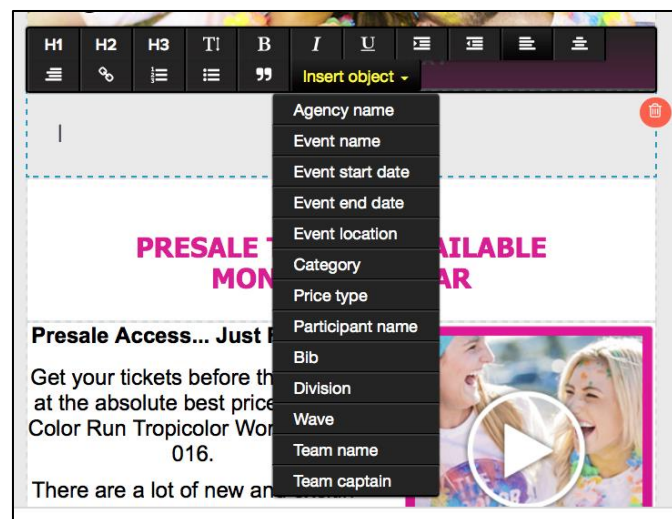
H1 H2 H3 TI B I U

Insert object

Agency name
Event name
Event start date
Event end date
Event location
Category
Price type
Participant name
Bib
Division
Wave
Team name
Team captain

PRESALE T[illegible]AILABLE
MON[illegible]AR

Presale Access... Just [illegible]

Get your tickets before th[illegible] at the absolute best price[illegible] Color Run Tropicolor Wor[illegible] 016.

There are a lot of new an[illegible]